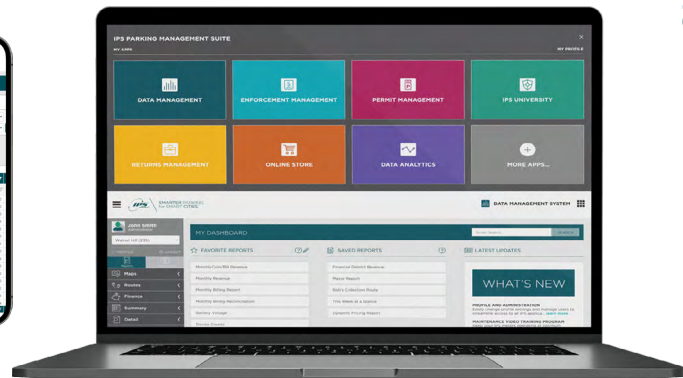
IPS PARKING MANAGEMENT SUITE

MY APPS

MY PROFILE

DATA MANAGEMENT

ENFORCEMENT MANAGEMENT

PERMIT MANAGEMENT

IPS UNIVERSITY

RETURNS MANAGEMENT

ONLINE STORE

DATA ANALYTICS

MORE APPS...

SMARTER PARKING for SMART CITIES

DATA MANAGEMENT SYSTEM

John Smith

MY DASHBOARD

SEARCH

FAVORITE REPORTS

Monthly Revenue

Monthly Billing Report

Monthly Billing Reconciliation

SAVED REPORTS

Bob's Collection Route

Dynamic Pricing Report

LATEST UPDATES

WHAT'S NEW

PROFILE AND ADMINISTRATION

MAINTENANCE VIDEO TRAINING PROGRAM

Maps

Routes

Finance

Summary

Detail